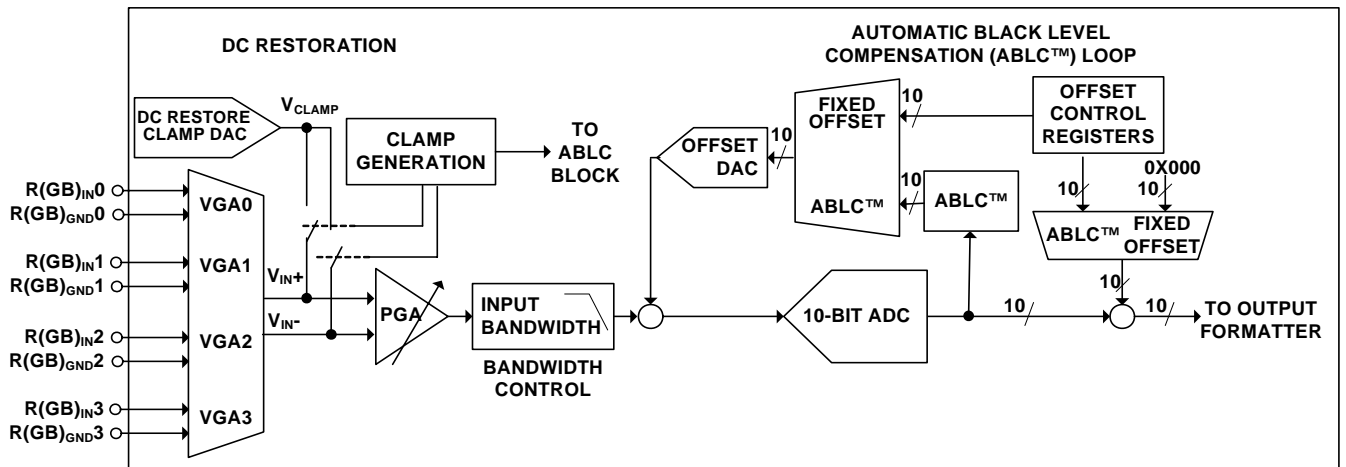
DC RESTORATION

AUTOMATIC BLACK LEVEL COMPENSATION (ABLC™) LOOP

DC RESTORE CLAMP DAC

$V_{CLAMP}$

CLAMP GENERATION

TO ABLC BLOCK

OFFSET DAC

10

FIXED OFFSET

10

OFFSET CONTROL REGISTERS

10

ABLC™

ABLC™

10

0X000

10

ABLC™ FIXED OFFSET

R(GB)$_{IN}$0

R(GB)$_{GND}$0

R(GB)$_{IN}$1

R(GB)$_{GND}$1

R(GB)$_{IN}$2

R(GB)$_{GND}$2

R(GB)$_{IN}$3

R(GB)$_{GND}$3

VGA0

VGA1

VGA2

VGA3

$V_{IN}$+

$V_{IN}$-

PGA

INPUT BANDWIDTH

BANDWIDTH CONTROL

10-BIT ADC

10

10

10

TO OUTPUT FORMATTER